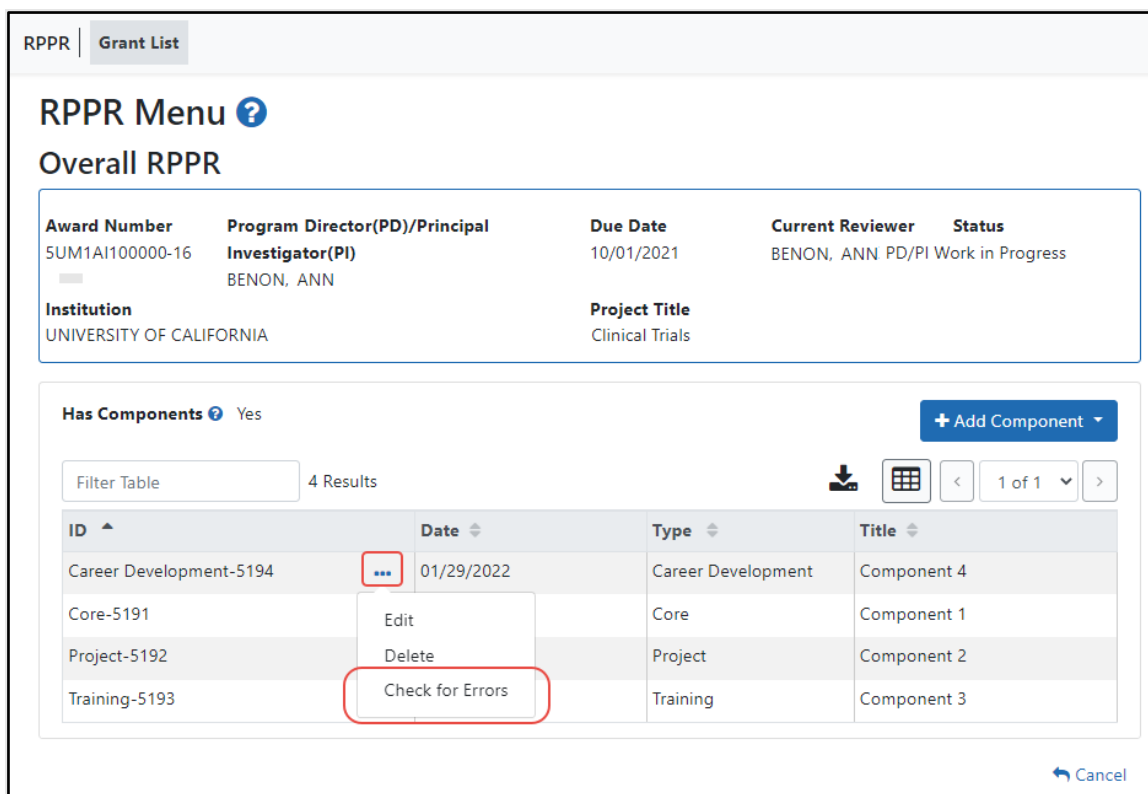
RPPR | Grant List

RPPR Menu

Overall RPPR

Award Number
5UM1AI100000-16

Program Director(PD)/Principal Investigator(PI)
BENON, ANN

Due Date
10/01/2021

Current Reviewer
BENON, ANN PD/PI

Status
Work in Progress

Institution
UNIVERSITY OF CALIFORNIA

Project Title
Clinical Trials

Has Components Yes

+ Add Component

Filter Table

4 Results

1 of 1

| ID | Date | Type | Title |
|---|---|---|---|
| Career Development-5194 ••• | 01/29/2022 | Career Development | Component 4 |
| Core-5191 | | Core | Component 1 |
| Project-5192 | | Project | Component 2 |
| Training-5193 | | Training | Component 3 |

Edit
Delete
Check for Errors

Cancel